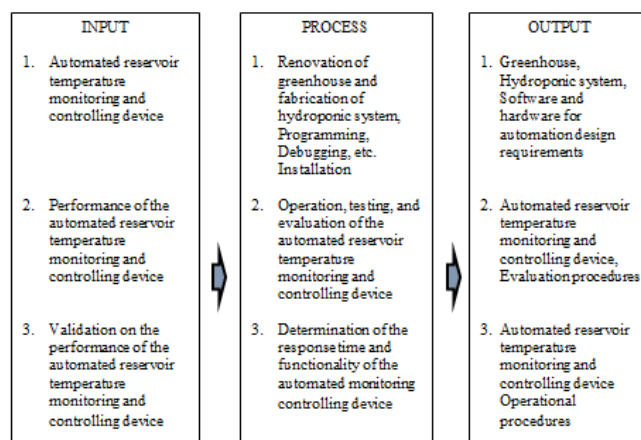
INPUT

1. Automated reservoir temperature monitoring and controlling device

2. Performance of the automated reservoir temperature monitoring and controlling device

3. Validation on the performance of the automated reservoir temperature monitoring and controlling device

PROCESS

1. Renovation of greenhouse and fabrication of hydroponic system, Programming, Debugging, etc. Installation

2. Operation, testing, and evaluation of the automated reservoir temperature monitoring and controlling device

3. Determination of the response time and functionality of the automated monitoring controlling device

OUTPUT

1. Greenhouse, Hydroponic system, Software and hardware for automation design requirements

2. Automated reservoir temperature monitoring and controlling device, Evaluation procedures

3. Automated reservoir temperature monitoring and controlling device Operational procedures